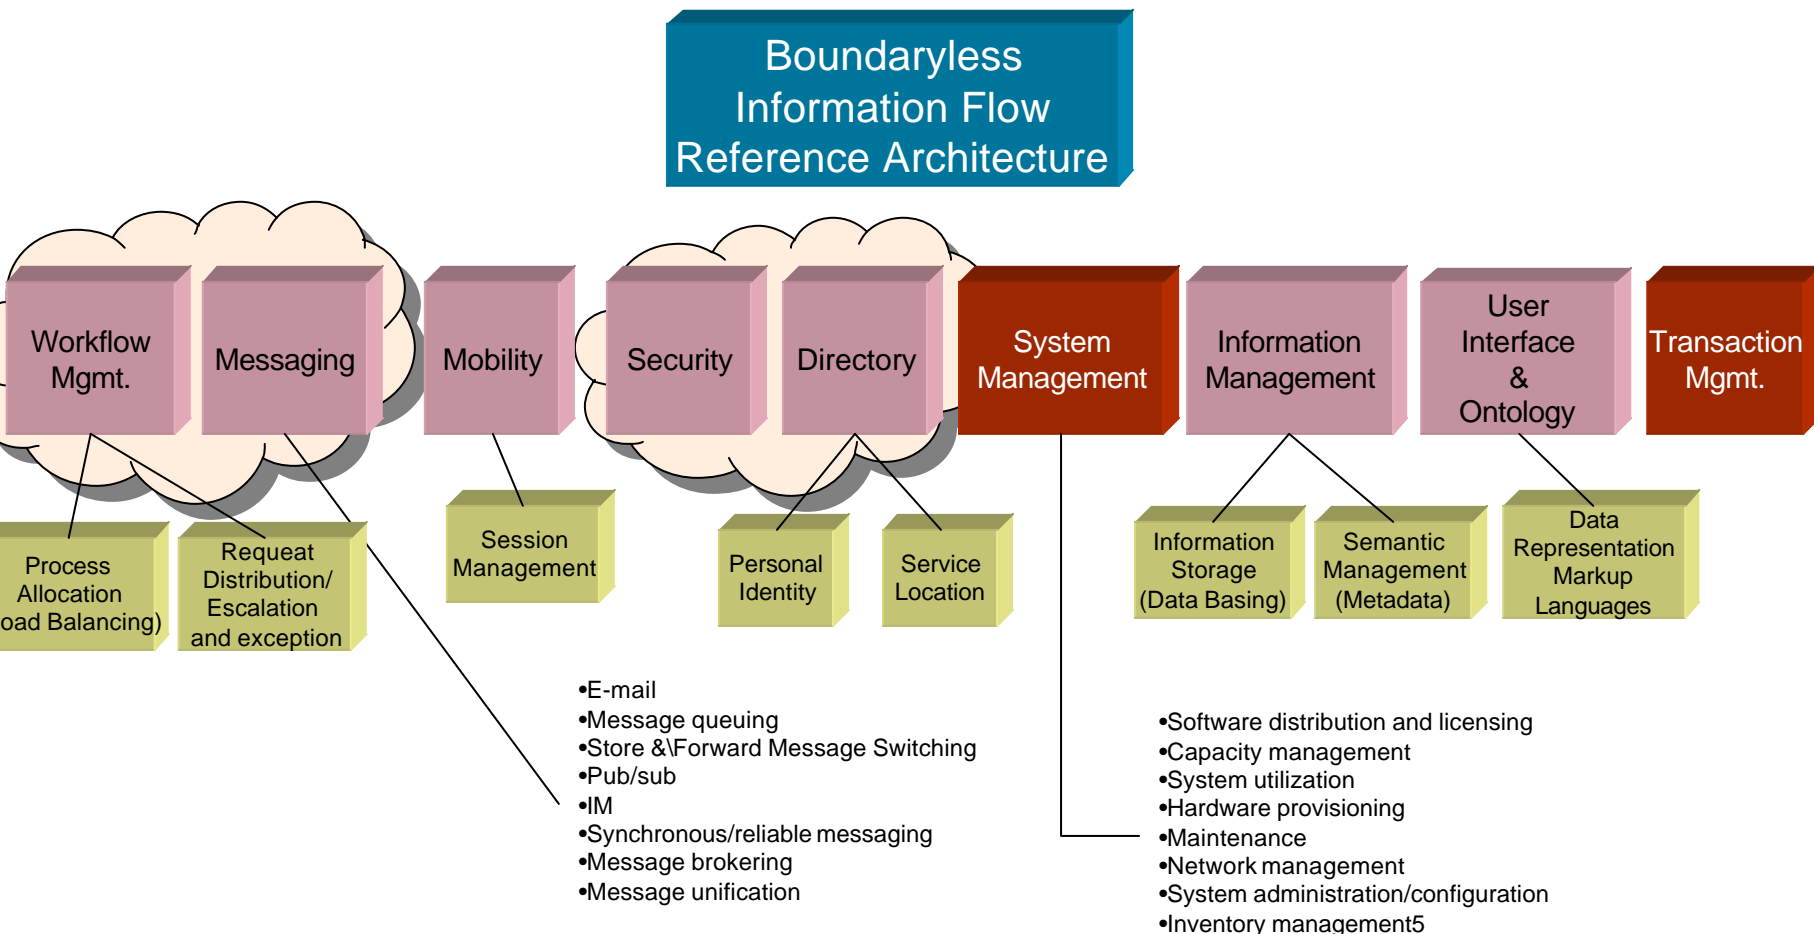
Boundaryless Information Flow Reference Architecture

Workflow Mgmt.

Messaging

Mobility

Security

Directory

System Management

Information Management

User Interface & Ontology

Transaction Mgmt.

Process Allocation oad Balancing)

Requeat Distribution/ Escalation and exception

Session Management

Personal Identity

Service Location

Information Storage (Data Basing)

Semantic Management (Metadata)

Data Representation Markup Languages

•E-mail
•Message queuing
•Store &\Forward Message Switching
•Pub/sub
•IM
•Synchronous/reliable messaging
•Message brokering
•Message unification

•Software distribution and licensing
•Capacity management
•System utilization
•Hardware provisioning
•Maintenance
•Network management
•System administration/configuration
•Inventory management5